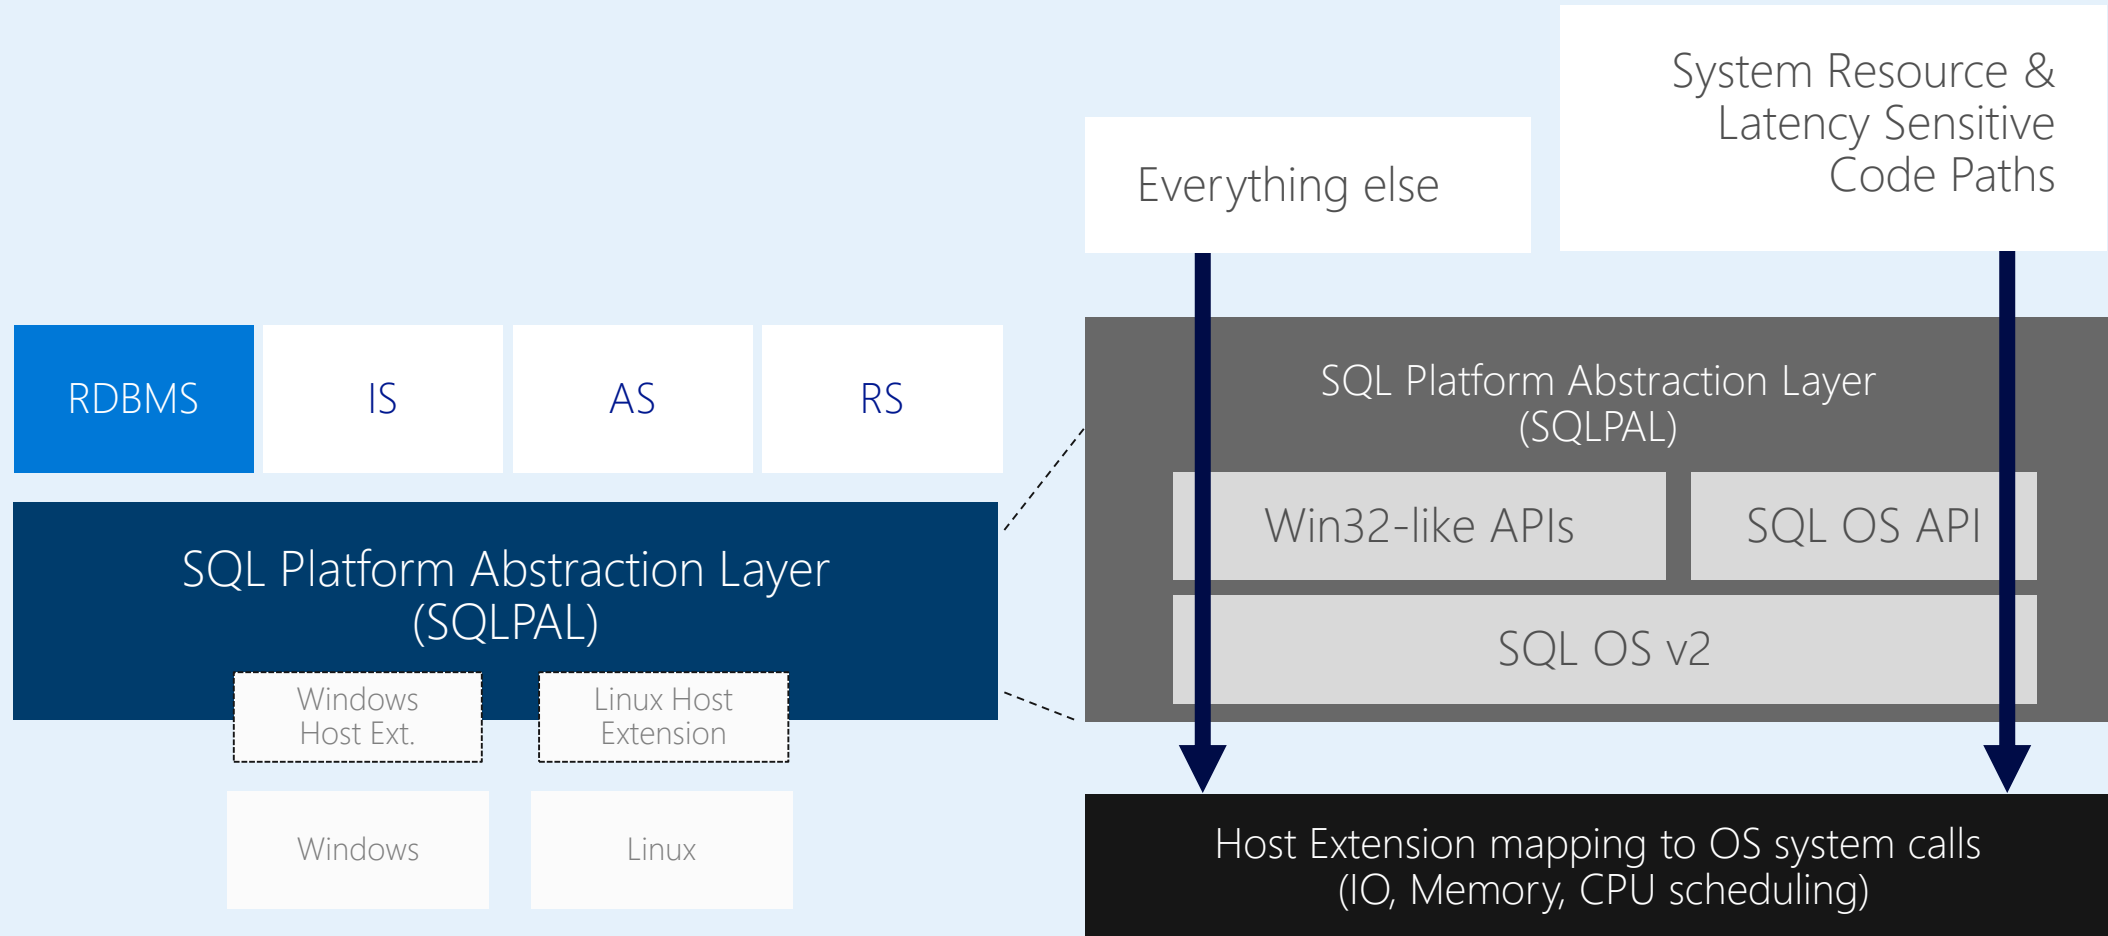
System Resource & Latency Sensitive Code Paths

Everything else

RDBMS

IS

AS

RS

SQL Platform Abstraction Layer (SQLPAL)

SQL Platform Abstraction Layer (SQLPAL)

Win32-like APIs

SQL OS API

SQL OS v2

Windows Host Ext.

Linux Host Extension

Windows

Linux

Host Extension mapping to OS system calls (IO, Memory, CPU scheduling)